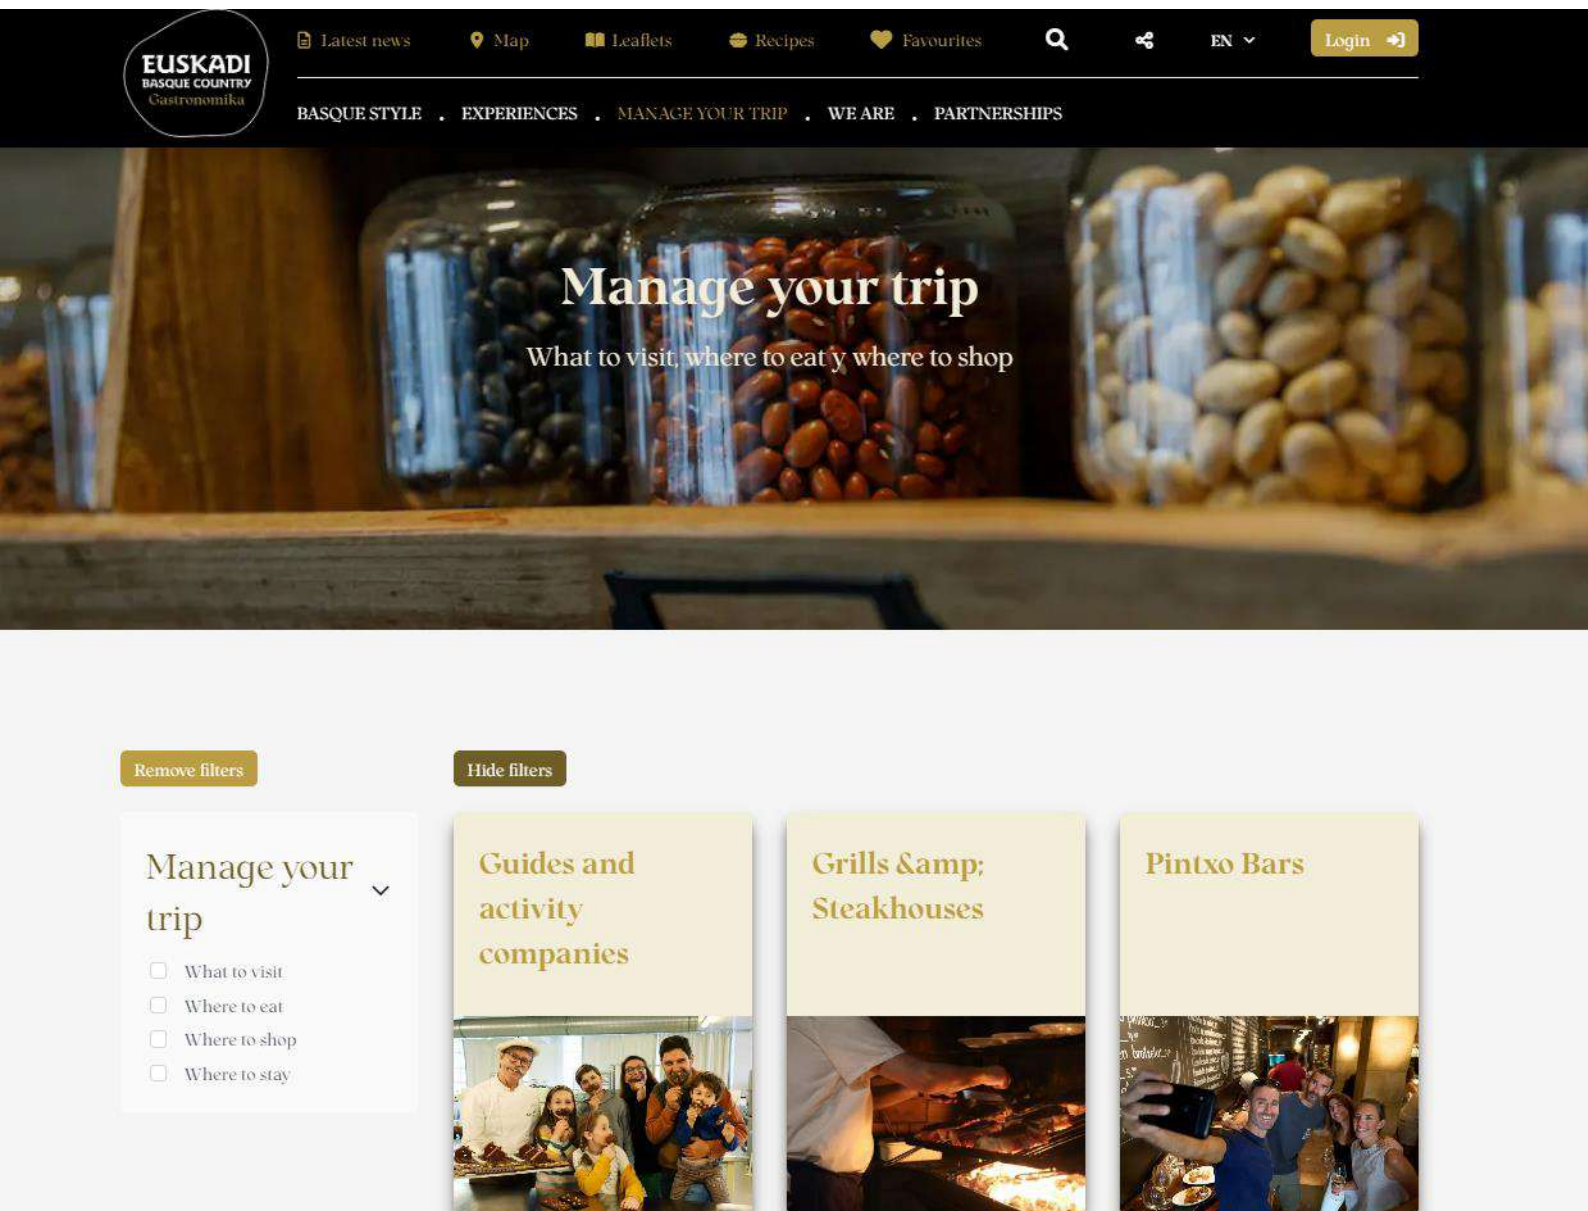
EUSKADI
BASQUE COUNTRY
Gastronomika

Latest news Map Leaflets Recipes Favourites EN Login

BASQUE STYLE . EXPERIENCES . MANAGE YOUR TRIP . WE ARE . PARTNERSHIPS

Manage your trip

What to visit, where to eat y where to shop

Remove filters

Hide filters

Manage your trip

What to visit
Where to eat
Where to shop
Where to stay

Guides and activity companies

Grills &amp; Steakhouses

Pintxo Bars